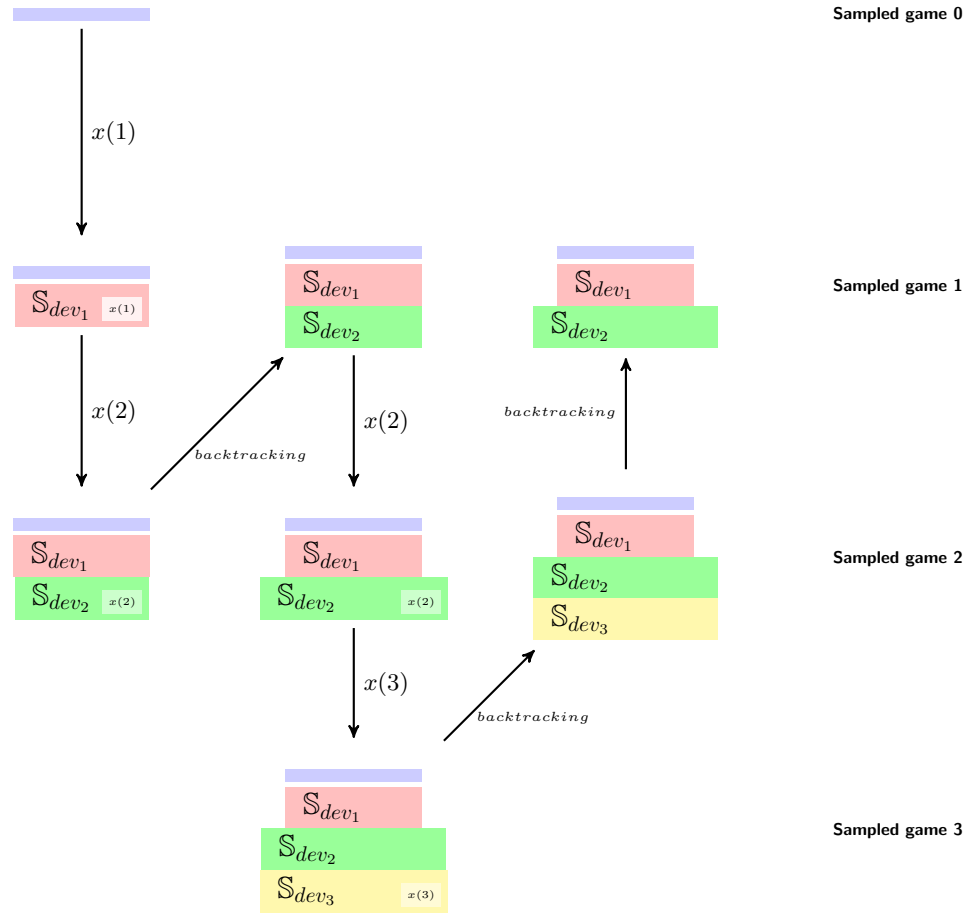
Sampled game 0

$x(1)$

Sampled game 1

$\mathbb{S}_{dev_1}$ $x(1)$

$\mathbb{S}_{dev_1}$
$\mathbb{S}_{dev_2}$

$\mathbb{S}_{dev_1}$
$\mathbb{S}_{dev_2}$

$x(2)$

$backtracking$

$x(2)$

$backtracking$

Sampled game 2

$\mathbb{S}_{dev_1}$
$\mathbb{S}_{dev_2}$ $x(2)$

$\mathbb{S}_{dev_1}$
$\mathbb{S}_{dev_2}$ $x(2)$

$\mathbb{S}_{dev_1}$
$\mathbb{S}_{dev_2}$
$\mathbb{S}_{dev_3}$

$x(3)$

$backtracking$

Sampled game 3

$\mathbb{S}_{dev_1}$
$\mathbb{S}_{dev_2}$
$\mathbb{S}_{dev_3}$ $x(3)$